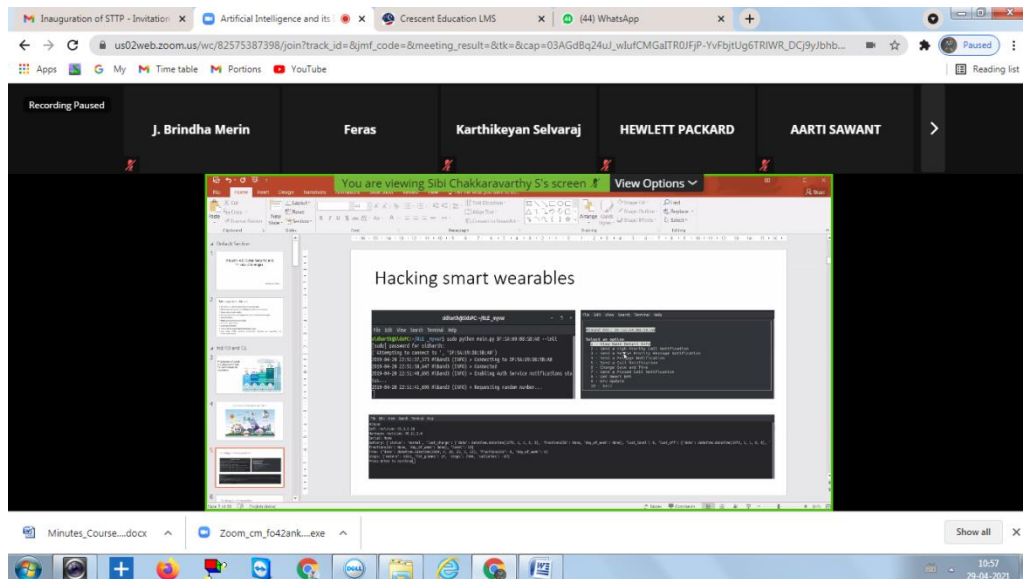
Inauguration of STTP - Invitation ×
Artificial Intelligence and its ×
Crescent Education LMS ×
(44) WhatsApp ×
+

us02web.zoom.us/wc/82575387398/join?track_id=&jmf_code=&meeting_result=&tk=&cap=03AGdBq24uJ_wIufCMGaITR0JFjP-YvFbjtUg6TRIWR_DCj9yJbhb...

Paused

Apps My Time table Portions YouTube

Reading list

Recording Paused

J. Brindha Merin

Feras

Karthikeyan Selvaraj

HEWLETT PACKARD

AARTI SAWANT

You are viewing Sibi Chakkaravarthy S's screen

View Options

Hacking smart wearables

File Edit View Search Terminal Help

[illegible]

Minutes_Course....docx

Zoom_cm_fo42ank....exe

Show all

10:57
29-04-2021